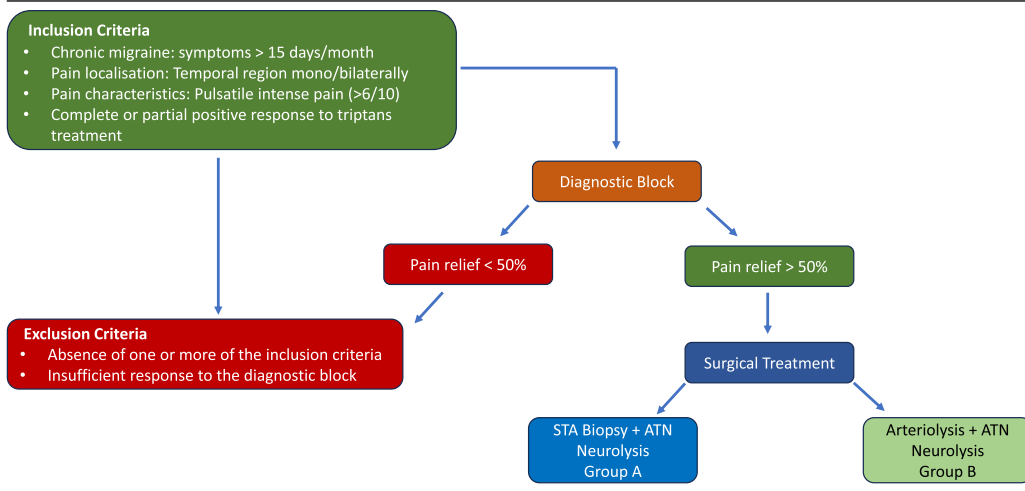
Inclusion Criteria
• Chronic migraine: symptoms > 15 days/month
• Pain localisation: Temporal region mono/bilaterally
• Pain characteristics: Pulsatile intense pain (>6/10)
• Complete or partial positive response to triptans treatment

Diagnostic Block

Pain relief < 50%

Pain relief > 50%

Exclusion Criteria
• Absence of one or more of the inclusion criteria
• Insufficient response to the diagnostic block

Surgical Treatment

STA Biopsy + ATN Neurolysis Group A

Arteriolysis + ATN Neurolysis Group B